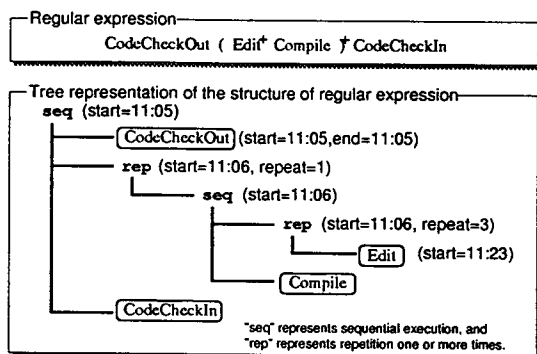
Regular expression

CodeCheckOut ( Edit$^+$ Compile )$^+$ CodeCheckIn

Tree representation of the structure of regular expression

seq (start=11:05)

CodeCheckOut (start=11:05,end=11:05)

rep (start=11:06, repeat=1)

seq (start=11:06)

rep (start=11:06, repeat=3)

Edit (start=11:23)

Compile

CodeCheckIn

"seq" represents sequential execution, and "rep" represents repetition one or more times.